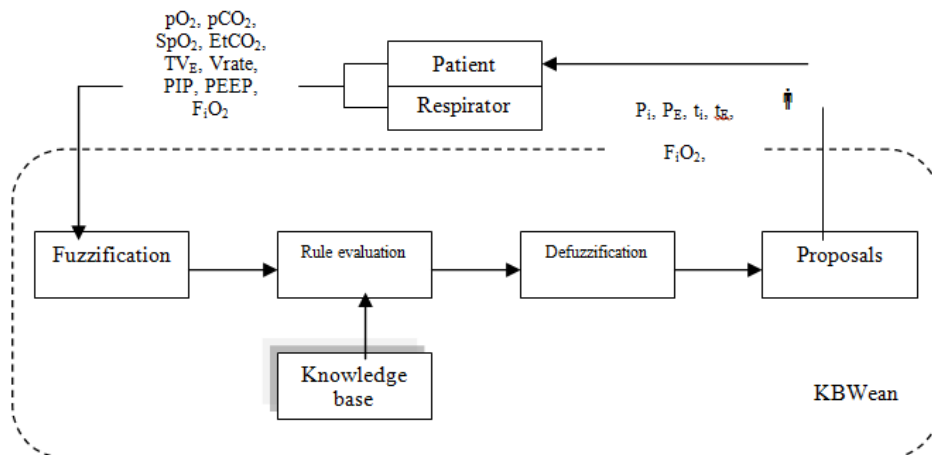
$pO_2$, $pCO_2$, $SpO_2$, $EtCO_2$, $TV_E$, Vrate, PIP, PEEP, $F_iO_2$

Patient

Respirator

$P_i$, $P_E$, $t_i$, $t_E$,

$F_iO_2$,

Fuzzification

Rule evaluation

Defuzzification

Proposals

Knowledge base

KBWean